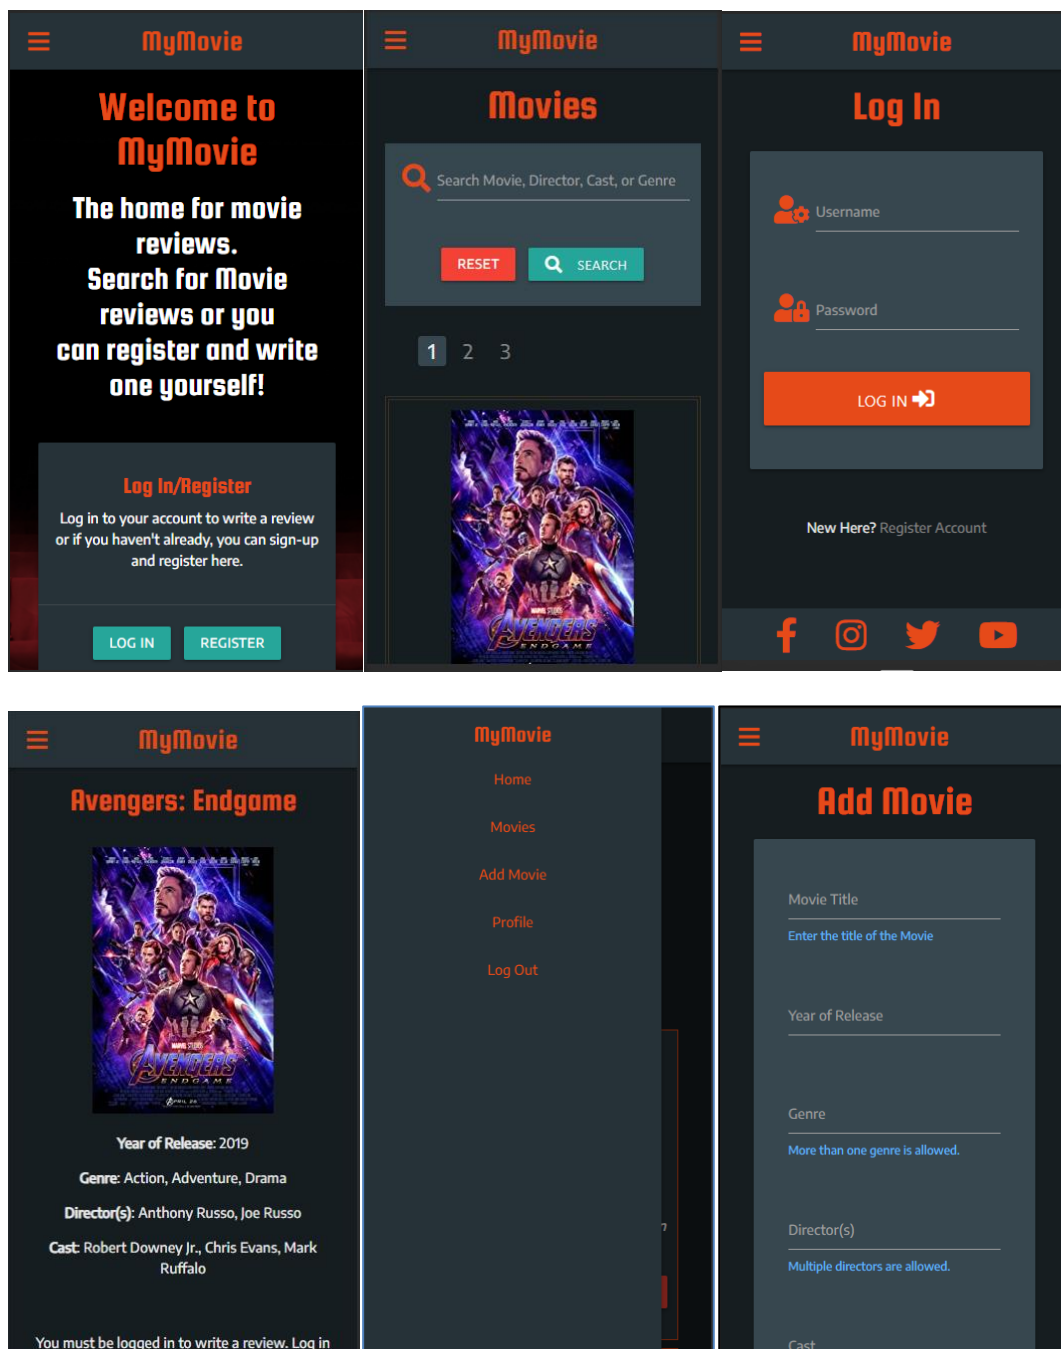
MyMovie

Welcome to MyMovie

The home for movie reviews. Search for Movie reviews or you can register and write one yourself!

Log In/Register

Log in to your account to write a review or if you haven't already, you can sign-up and register here.

LOG IN REGISTER

MyMovie

Movies

Search Movie, Director, Cast, or Genre

RESET SEARCH

1 2 3

MARVEL STUDIOS AVENGERS ENDGAME

MyMovie

Log In

Username

Password

LOG IN

New Here? Register Account

MyMovie

Avengers: Endgame

MARVEL STUDIOS AVENGERS ENDGAME APRIL 26

Year of Release: 2019

Genre: Action, Adventure, Drama

Director(s): Anthony Russo, Joe Russo

Cast: Robert Downey Jr., Chris Evans, Mark Ruffalo

You must be logged in to write a review. Log in

MyMovie

Home

Movies

Add Movie

Profile

Log Out

MyMovie

Add Movie

Movie Title

Enter the title of the Movie

Year of Release

Genre

More than one genre is allowed.

Director(s)

Multiple directors are allowed.

Cast